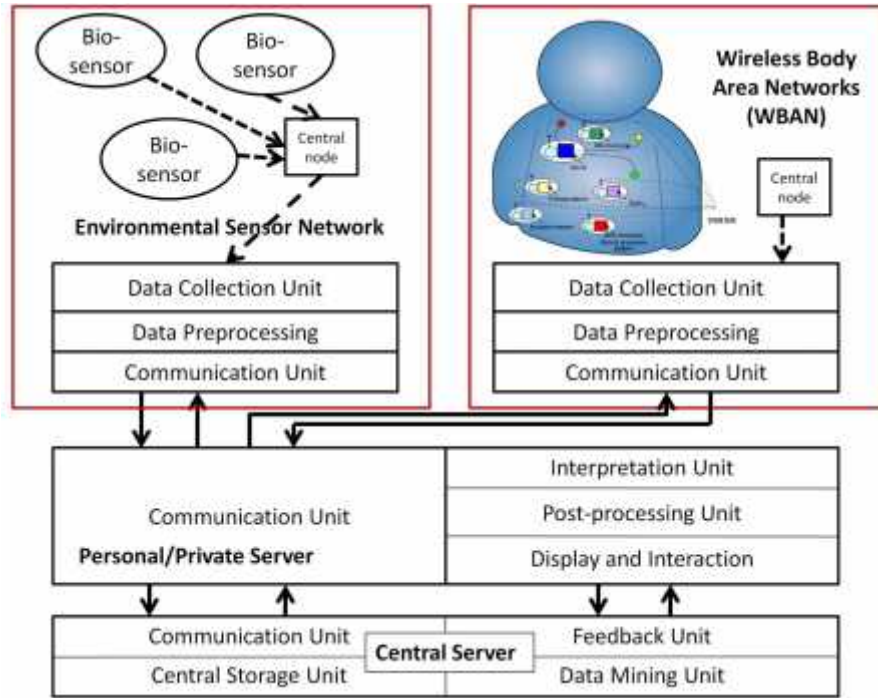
Bio-sensor

Bio-sensor

Bio-sensor

Central node

Environmental Sensor Network

Data Collection Unit

Data Preprocessing

Communication Unit

Wireless Body Area Networks (WBAN)

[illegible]

Central node

Data Collection Unit

Data Preprocessing

Communication Unit

Communication Unit

Personal/Private Server

Interpretation Unit

Post-processing Unit

Display and Interaction

Communication Unit

Central Storage Unit

Central Server

Feedback Unit

Data Mining Unit